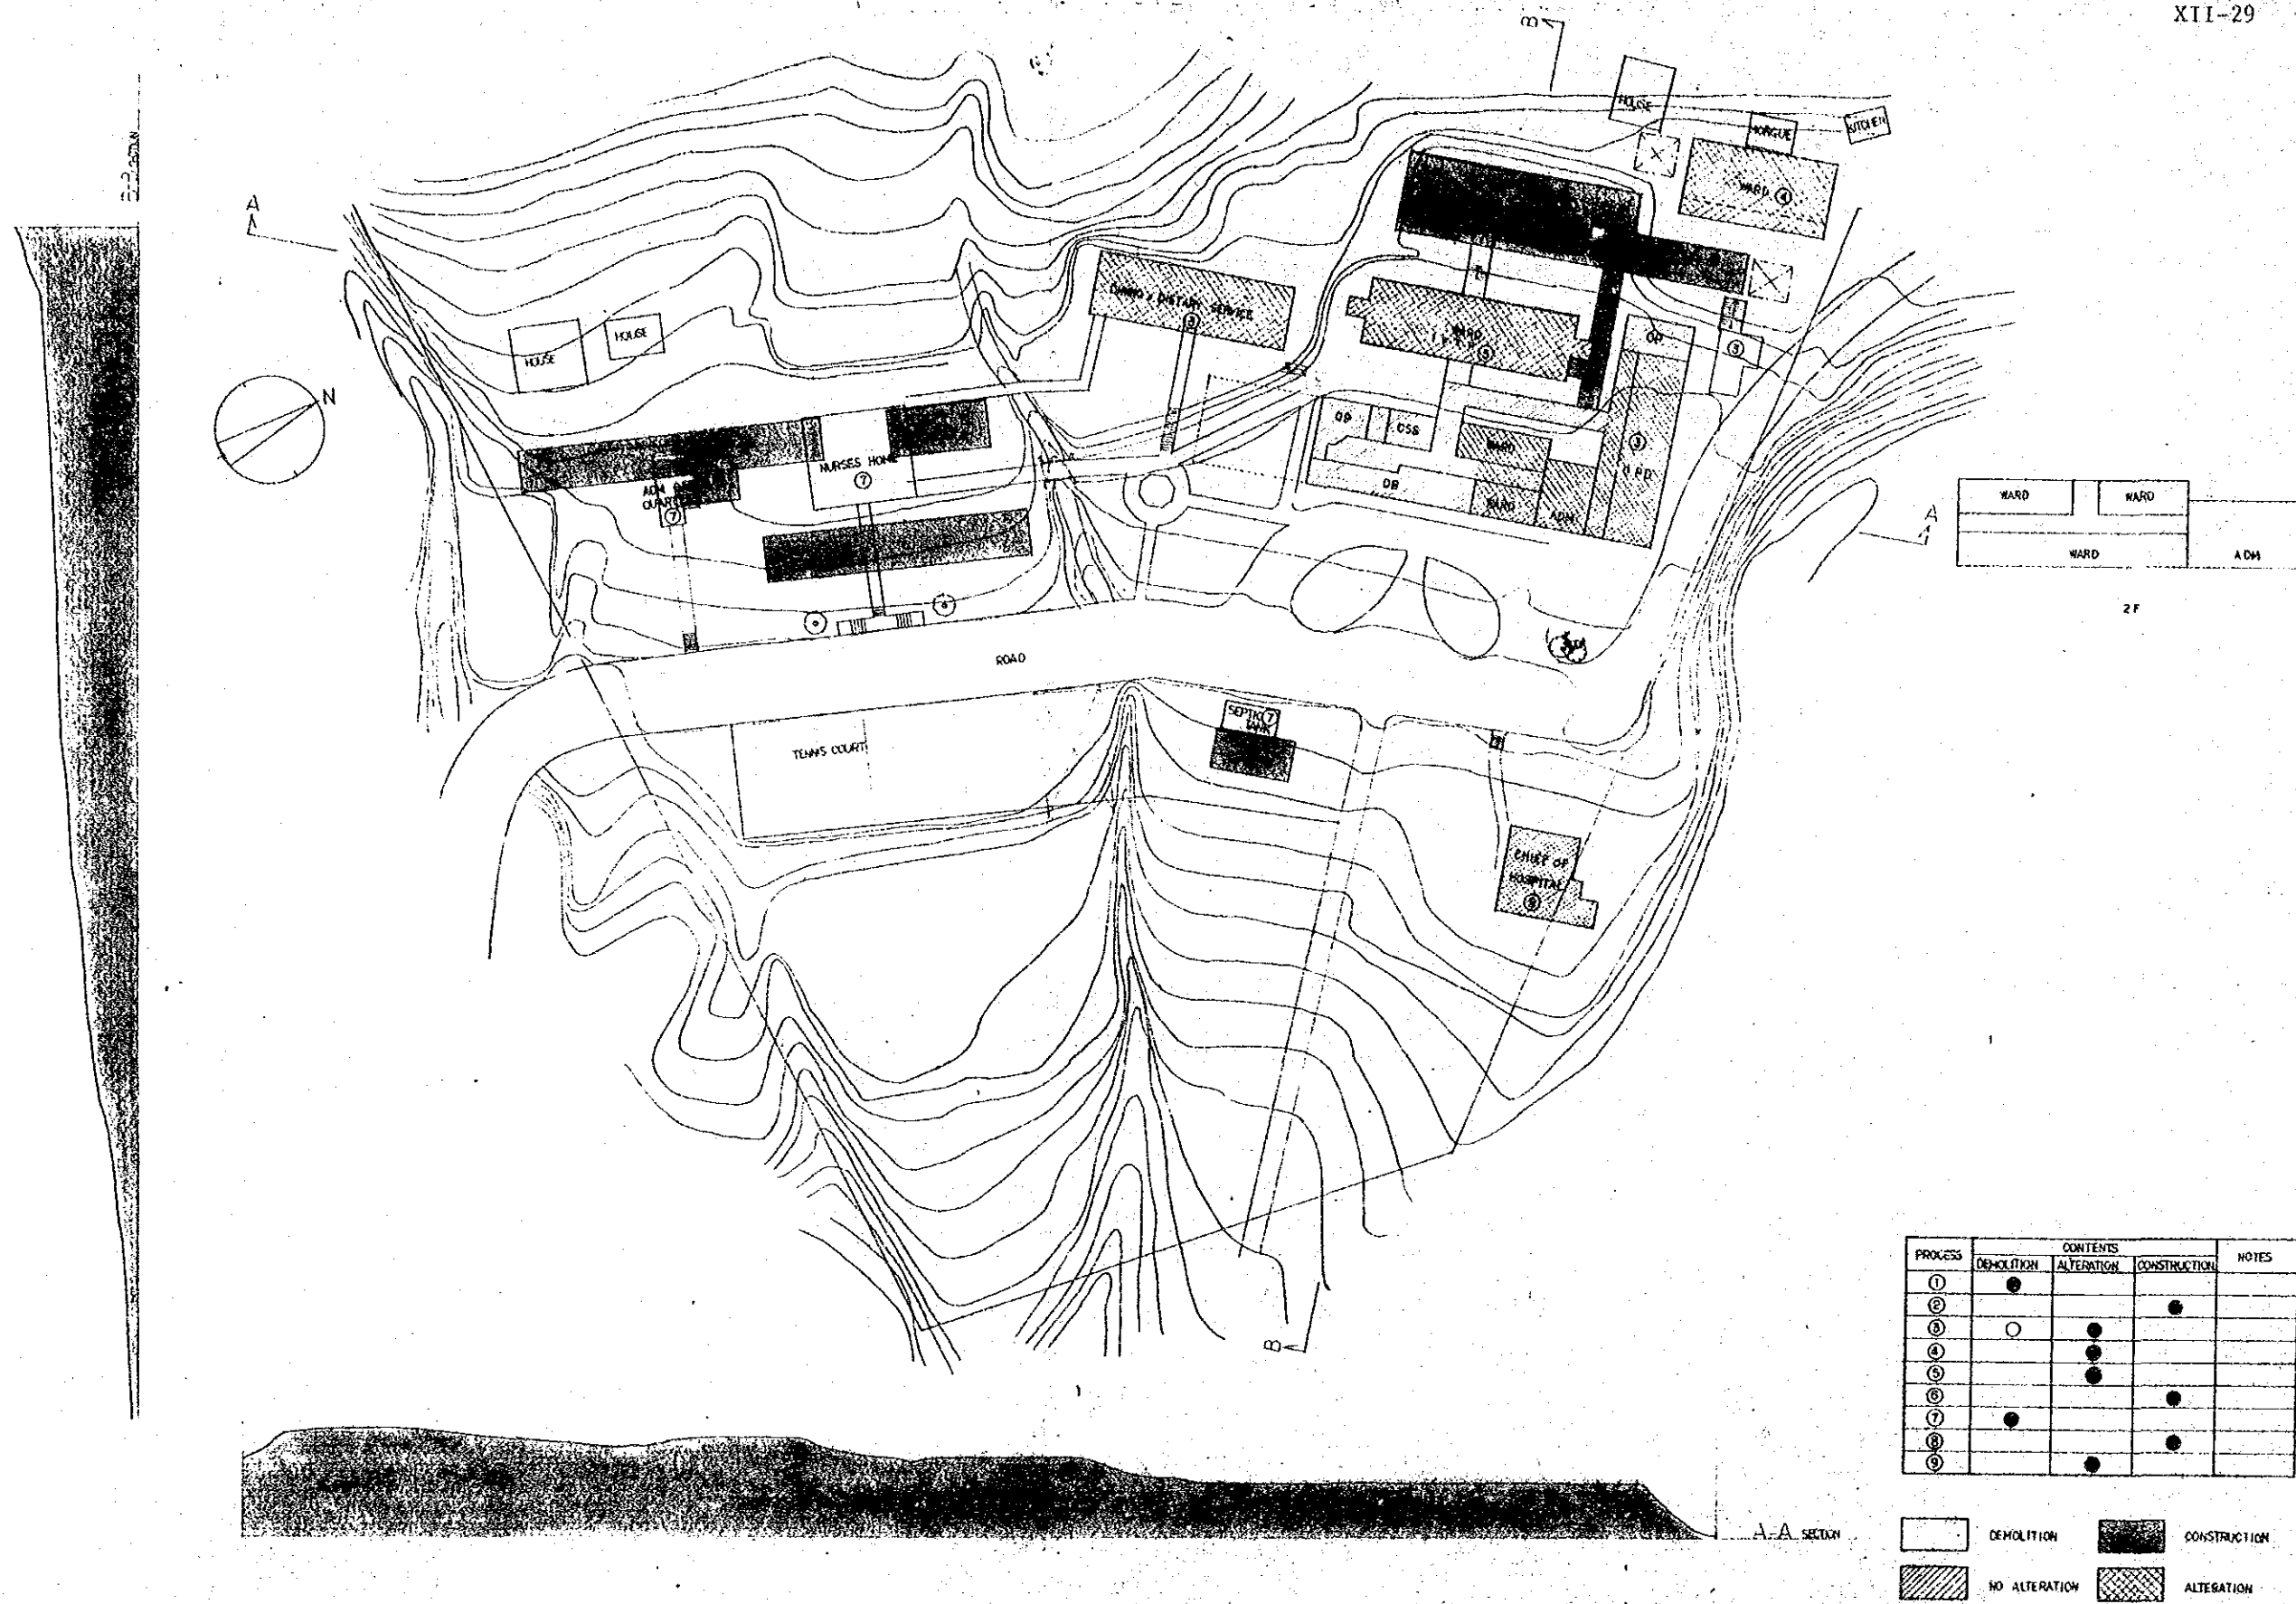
XII-29

B

A

HOUSE

MORGUE

KITCHEN

WARD ④

DINING & DIETARY SERVICE ⑧

WARD ⑤

OP

③

HOUSE

HOUSE

N

OP

CSS

WARD

③

OPD

NURSES HOME ⑦

ADM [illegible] QUARTER ⑦

DB

WARD

ADM

WARD

WARD

WARD

ADM

2F

A

ROAD

SEPTIC TANK ⑦

TENNIS COURT

CHIEF OF HOSPITAL ⑥

B

| PROCESS | CONTENTS DEMOLITION | CONTENTS ALTERATION | CONTENTS CONSTRUCTION | NOTES |
|---|---|---|---|---|
| ① | ● | | | |
| ② | | | ● | |
| ③ | ○ | ● | | |
| ④ | | ● | | |
| ⑤ | | ● | | |
| ⑥ | | | ● | |
| ⑦ | ● | | | |
| ⑧ | | | ● | |
| ⑨ | | ● | | |

A-A SECTION

DEMOLITION

CONSTRUCTION

NO ALTERATION

ALTERATION